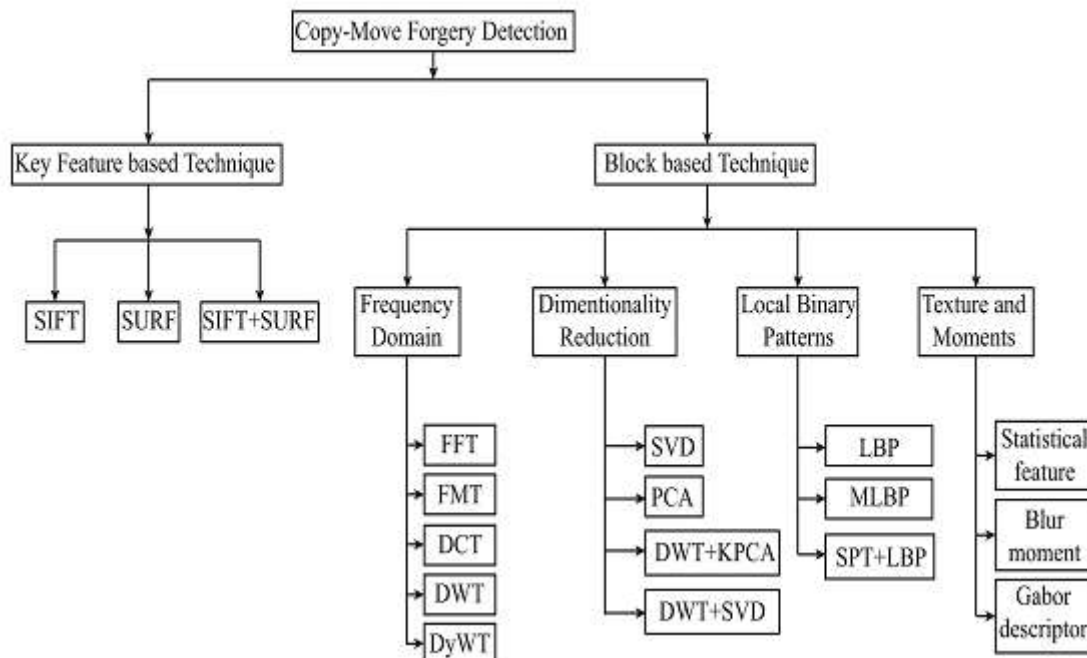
Copy-Move Forgery Detection

Key Feature based Technique

SIFT

SURF

SIFT+SURF

Block based Technique

Frequency Domain

FFT

FMT

DCT

DWT

DyWT

Dimentionality Reduction

SVD

PCA

DWT+KPCA

DWT+SVD

Local Binary Patterns

LBP

MLBP

SPT+LBP

Texture and Moments

Statistical feature

Blur moment

Gabor descriptor